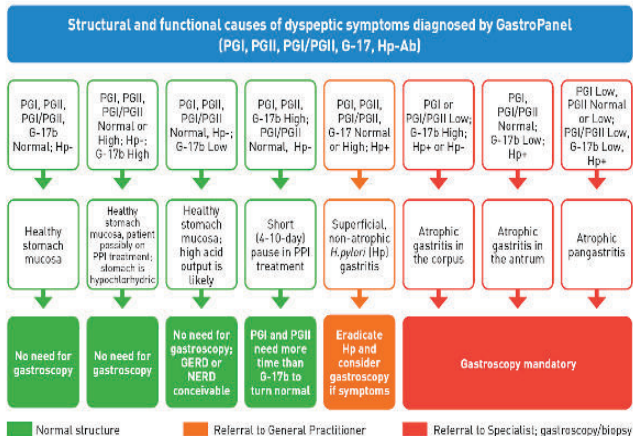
Structural and functional causes of dyspeptic symptoms diagnosed by GastroPanel (PGI, PGII, PGI/PGII, G-17, Hp-Ab)

PGI, PGII, PGI/PGII, G-17b Normal; Hp-

PGI, PGII, PGI/PGII Normal or High; Hp-; G-17b High

PGI, PGII, PGI/PGII Normal, Hp-; G-17b Low

PGI, PGII, G-17b High; PGI/PGII Normal, Hp-

PGI, PGII, PGI/PGII, G-17 Normal or High; Hp+

PGI or PGI/PGII Low; G-17b High; Hp+ or Hp-

PGI, PGI/PGII Normal, G-17b Low; Hp+

PGI Low, PGII Normal or Low; PGI/PGII Low, G-17b Low, Hp+

Healthy stomach mucosa

Healthy stomach mucosa, patient possibly on PPI treatment; stomach is hypochlorhydric

Healthy stomach mucosa; high acid output is likely

Short (4-10-day) pause in PPI treatment

Superficial, non-atrophic H.pylori (Hp) gastritis

Atrophic gastritis in the corpus

Atrophic gastritis in the antrum

Atrophic pangastritis

No need for gastroscopy

No need for gastroscopy

No need for gastroscopy; GERD or NERD conceivable

PGI and PGII need more time than G-17b to turn normal

Eradicate Hp and consider gastroscopy if symptoms

Gastroscopy mandatory

Normal structure

Referral to General Practitioner

Referral to Specialist; gastroscopy/biopsy